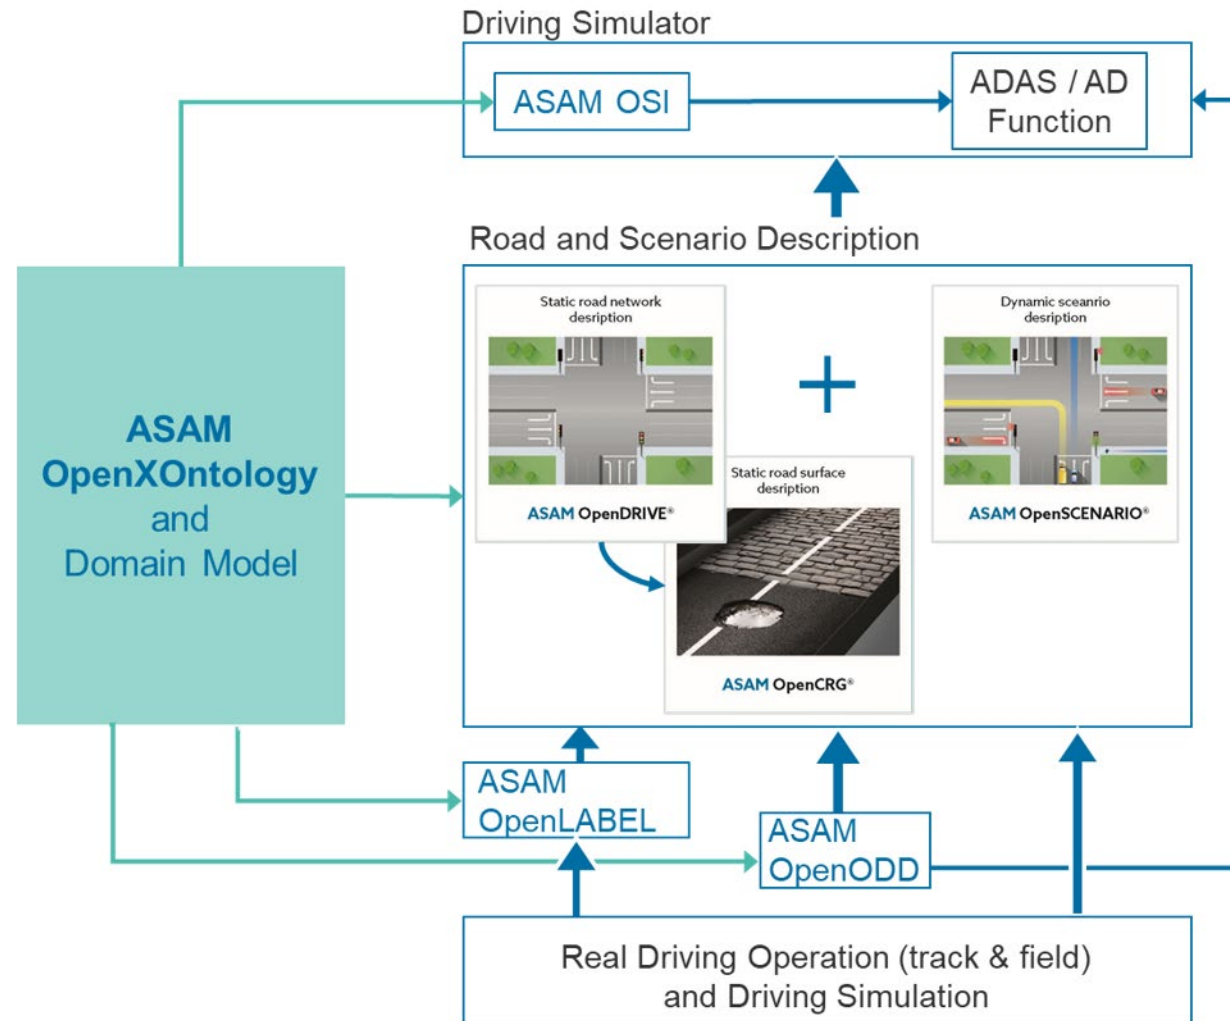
Driving Simulator

ASAM OSI

ADAS / AD Function

Road and Scenario Description

ASAM OpenXOntology and Domain Model

Static road network desription

ASAM OpenDRIVE®

+

Dynamic sceanrio desription

ASAM OpenSCENARIO®

Static road surface desription

ASAM OpenCRG®

ASAM OpenLABEL

ASAM OpenODD

Real Driving Operation (track & field) and Driving Simulation